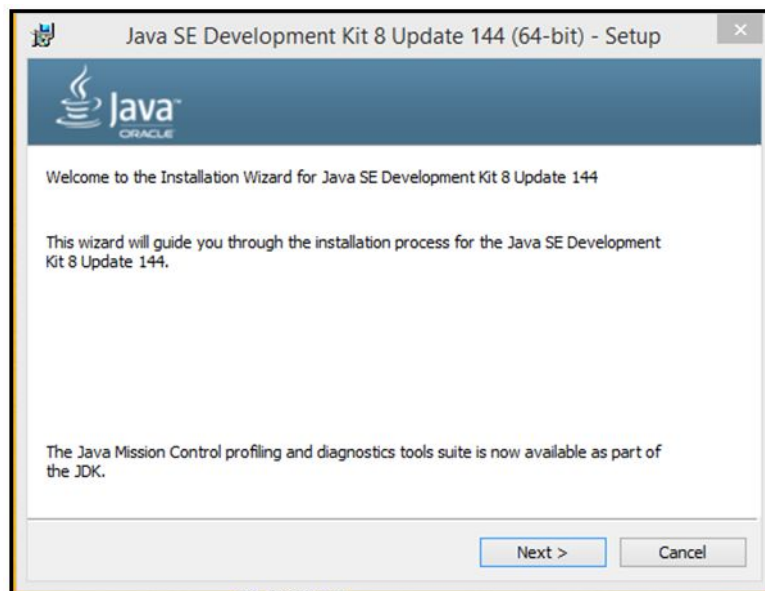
Java SE Development Kit 8 Update 144 (64-bit) - Setup

Java
ORACLE

Welcome to the Installation Wizard for Java SE Development Kit 8 Update 144

This wizard will guide you through the installation process for the Java SE Development Kit 8 Update 144.

The Java Mission Control profiling and diagnostics tools suite is now available as part of the JDK.

Next >

Cancel